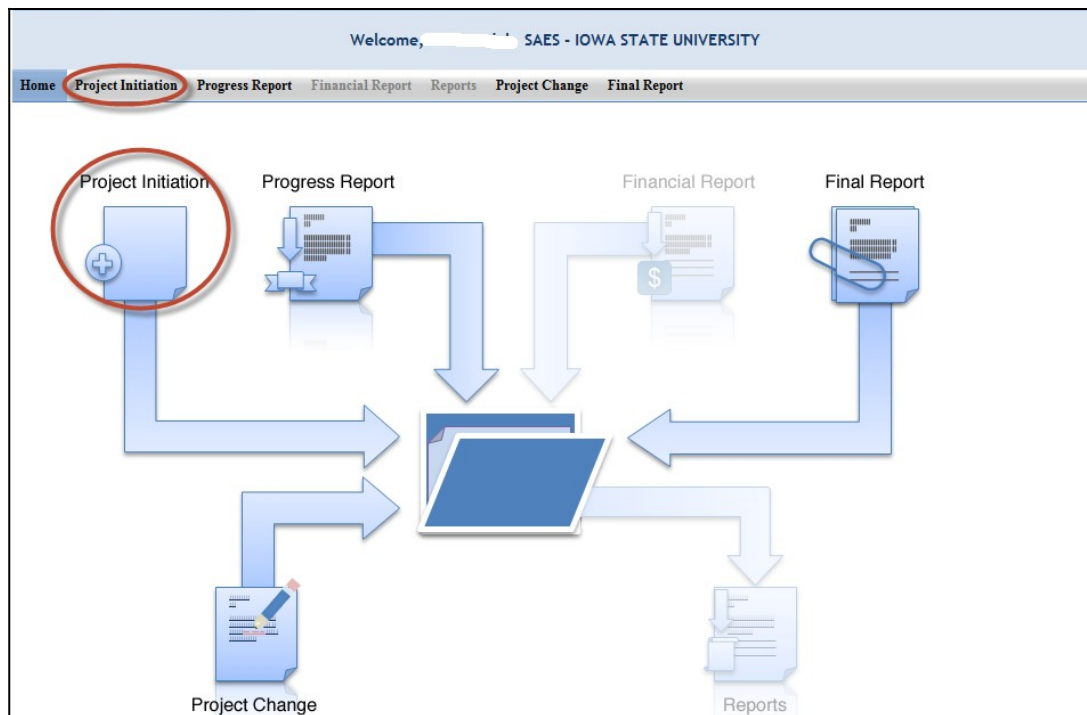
Welcome, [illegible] SAES - IOWA STATE UNIVERSITY

Home Project Initiation Progress Report Financial Report Reports Project Change Final Report

Project Initiation

Progress Report

Financial Report

Final Report

Project Change

Reports